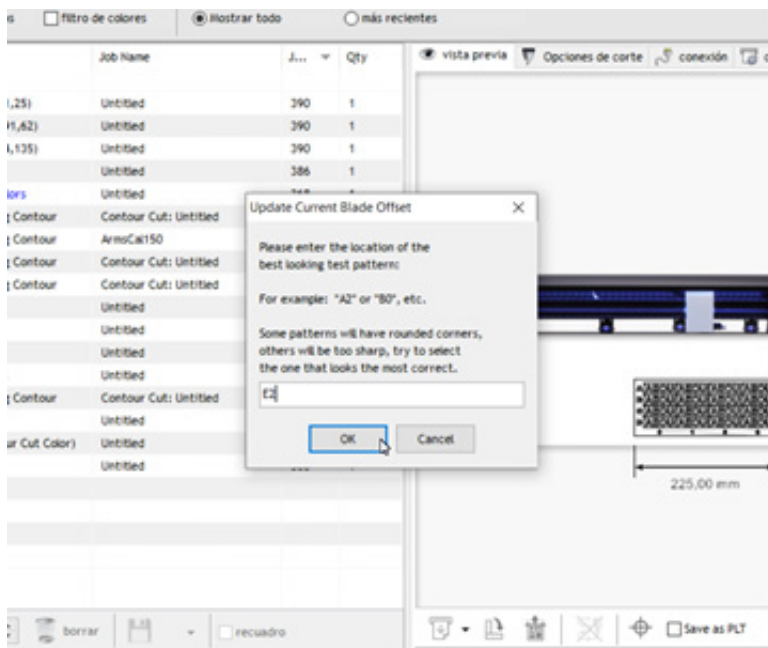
filtro de colores
Mostrar todo
más recientes

| | Job Name | J... | Qty |
|---|---|---|---|
| ,25) | Untitled | 390 | 1 |
| 1,62) | Untitled | 390 | 1 |
| ,135) | Untitled | 390 | 1 |
| | Untitled | 386 | 1 |
| lors | Untitled | | |
| Contour | Contour Cut: Untitled | | |
| Contour | ArmsCal150 | | |
| Contour | Contour Cut: Untitled | | |
| Contour | Contour Cut: Untitled | | |
| | Untitled | | |
| | Untitled | | |
| | Untitled | | |
| | Untitled | | |
| Contour | Contour Cut: Untitled | | |
| | Untitled | | |
| r Cut Color) | Untitled | | |
| | Untitled | | |

vista previa
Opciones de corte
conexión

Update Current Blade Offset

Please enter the location of the best looking test pattern:

For example: "A2" or "B0", etc.

Some patterns will have rounded corners, others will be too sharp, try to select the one that looks the most correct.

E3

OK
Cancel

225,00 mm

borrar
recuadro
Save as PLT